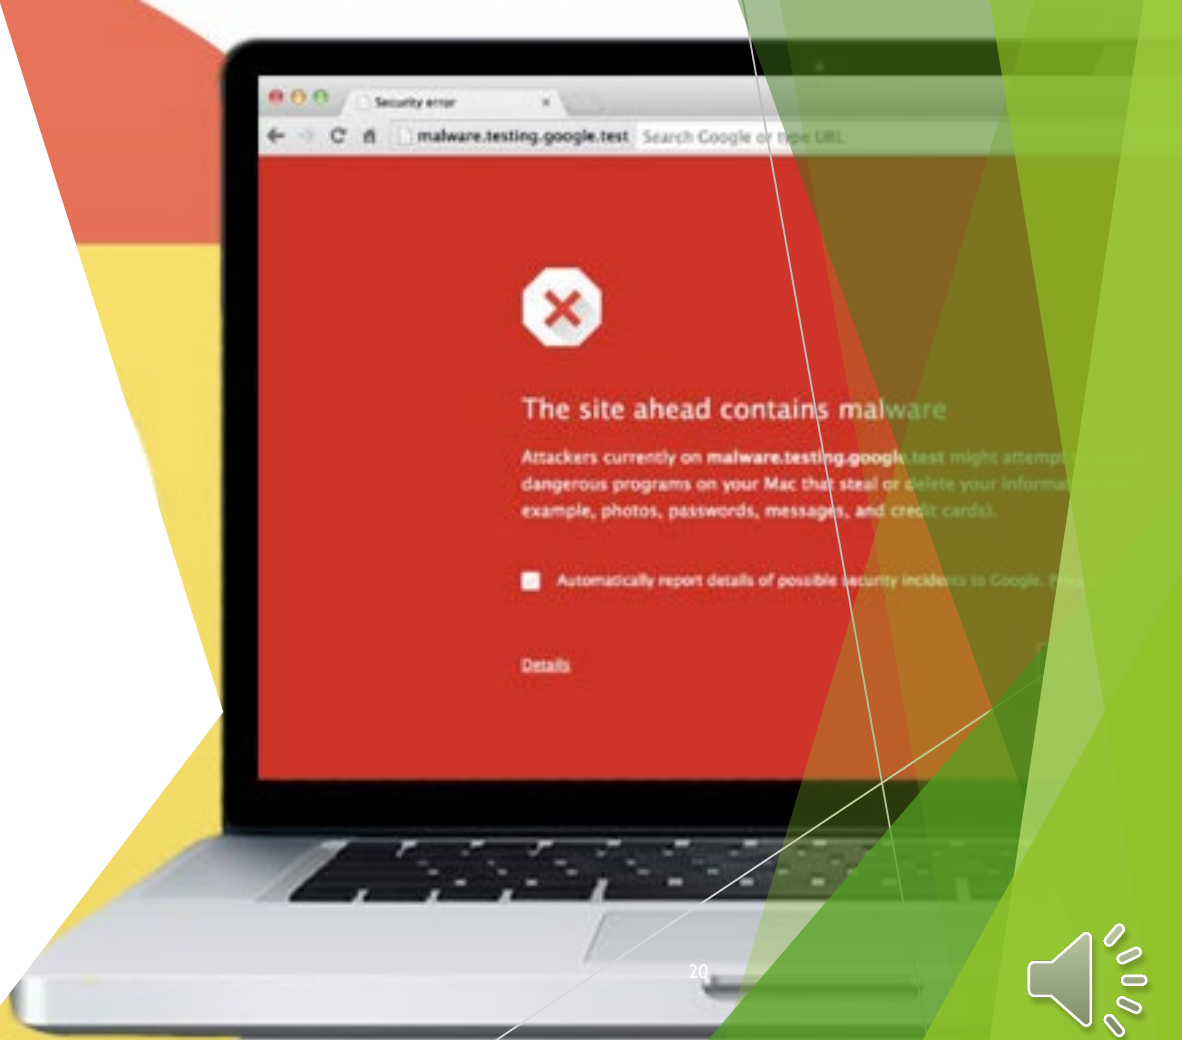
Security error

malware.testing.google.test Search Google or type URL

The site ahead contains malware

Attackers currently on malware.testing.google.test might attempt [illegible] dangerous programs on your Mac that steal or delete your informa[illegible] example, photos, passwords, messages, and credit cards).

Automatically report details of possible security incidents to Google. P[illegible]

Details

20